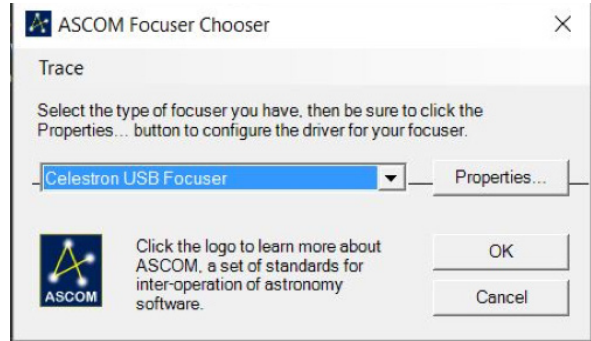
ASCOM Focuser Chooser

×

Trace

Select the type of focuser you have, then be sure to click the Properties... button to configure the driver for your focuser.

Celestron USB Focuser

Properties...

ASCOM

Click the logo to learn more about ASCOM, a set of standards for inter-operation of astronomy software.

OK

Cancel